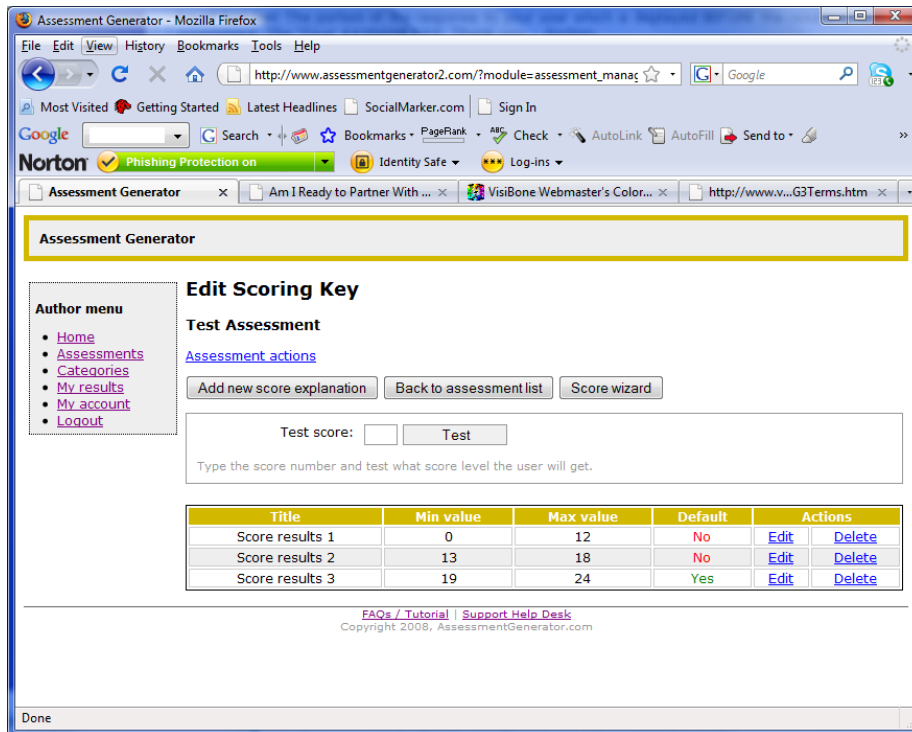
Assessment Generator - Mozilla Firefox

File Edit View History Bookmarks Tools Help

http://www.assessmentgenerator2.com/?module=assessment_manag

Google

Most Visited Getting Started Latest Headlines SocialMarker.com Sign In

Google Search Bookmarks PageRank Check AutoLink AutoFill Send to

Norton Phishing Protection on Identity Safe Log-ins

Assessment Generator | Am I Ready to Partner With ... | VisiBone Webmaster's Color... | http://www.v...G3Terms.htm

Assessment Generator

Author menu
- Home
- Assessments
- Categories
- My results
- My account
- Logout

Edit Scoring Key

Test Assessment

Assessment actions

Add new score explanation | Back to assessment list | Score wizard

Test score: Test

Type the score number and test what score level the user will get.

| Title | Min value | Max value | Default | Actions | |
|---|---|---|---|---|---|
| Score results 1 | 0 | 12 | No | Edit | Delete |
| Score results 2 | 13 | 18 | No | Edit | Delete |
| Score results 3 | 19 | 24 | Yes | Edit | Delete |

FAQs / Tutorial | Support Help Desk
Copyright 2008, AssessmentGenerator.com

Done